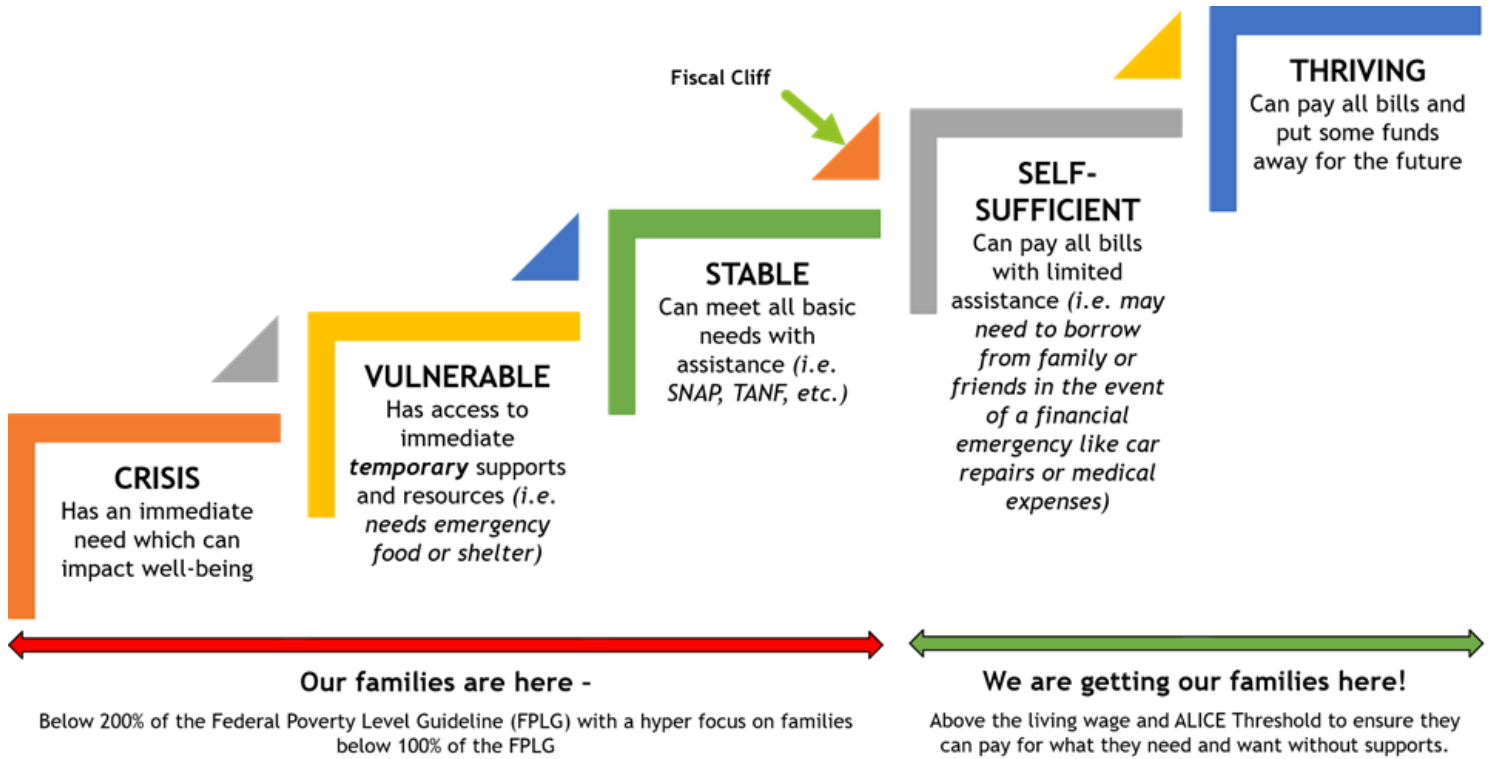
Fiscal Cliff

THRIVING
Can pay all bills and put some funds away for the future

SELF-SUFFICIENT
Can pay all bills with limited assistance *(i.e. may need to borrow from family or friends in the event of a financial emergency like car repairs or medical expenses)*

STABLE
Can meet all basic needs with assistance *(i.e. SNAP, TANF, etc.)*

VULNERABLE
Has access to immediate ***temporary*** supports and resources *(i.e. needs emergency food or shelter)*

CRISIS
Has an immediate need which can impact well-being

Our families are here -
Below 200% of the Federal Poverty Level Guideline (FPLG) with a hyper focus on families below 100% of the FPLG

We are getting our families here!
Above the living wage and ALICE Threshold to ensure they can pay for what they need and want without supports.